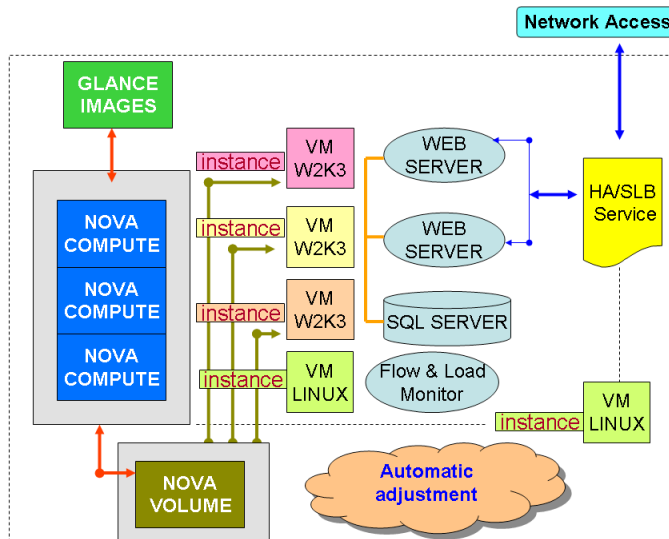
Network Access

GLANCE IMAGES

NOVA COMPUTE

NOVA COMPUTE

NOVA COMPUTE

instance
VM W2K3

instance
VM W2K3

instance
VM W2K3

instance
VM LINUX

WEB SERVER

WEB SERVER

SQL SERVER

Flow & Load Monitor

HA/SLB Service

instance
VM LINUX

NOVA VOLUME

Automatic adjustment